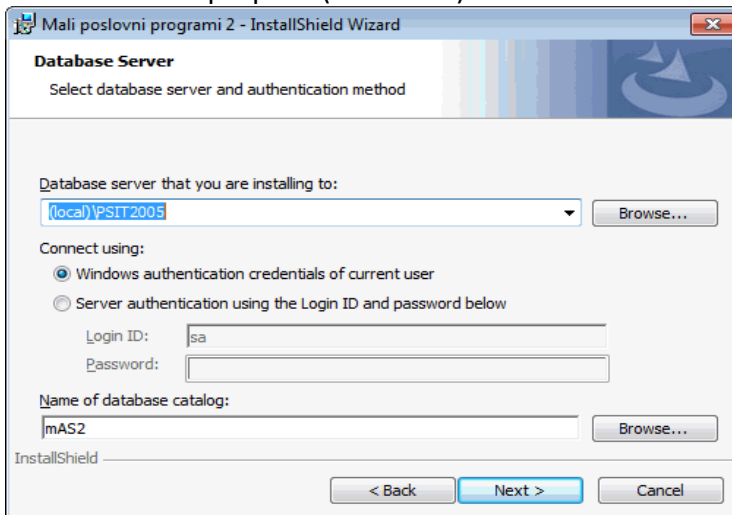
Mali poslovni programi 2 - InstallShield Wizard

Database Server

Select database server and authentication method

Database server that you are installing to:

(local)\PSIT2005

Browse...

Connect using:

Windows authentication credentials of current user

Server authentication using the Login ID and password below

Login ID: sa

Password:

Name of database catalog:

mAS2

Browse...

InstallShield

< Back

Next >

Cancel